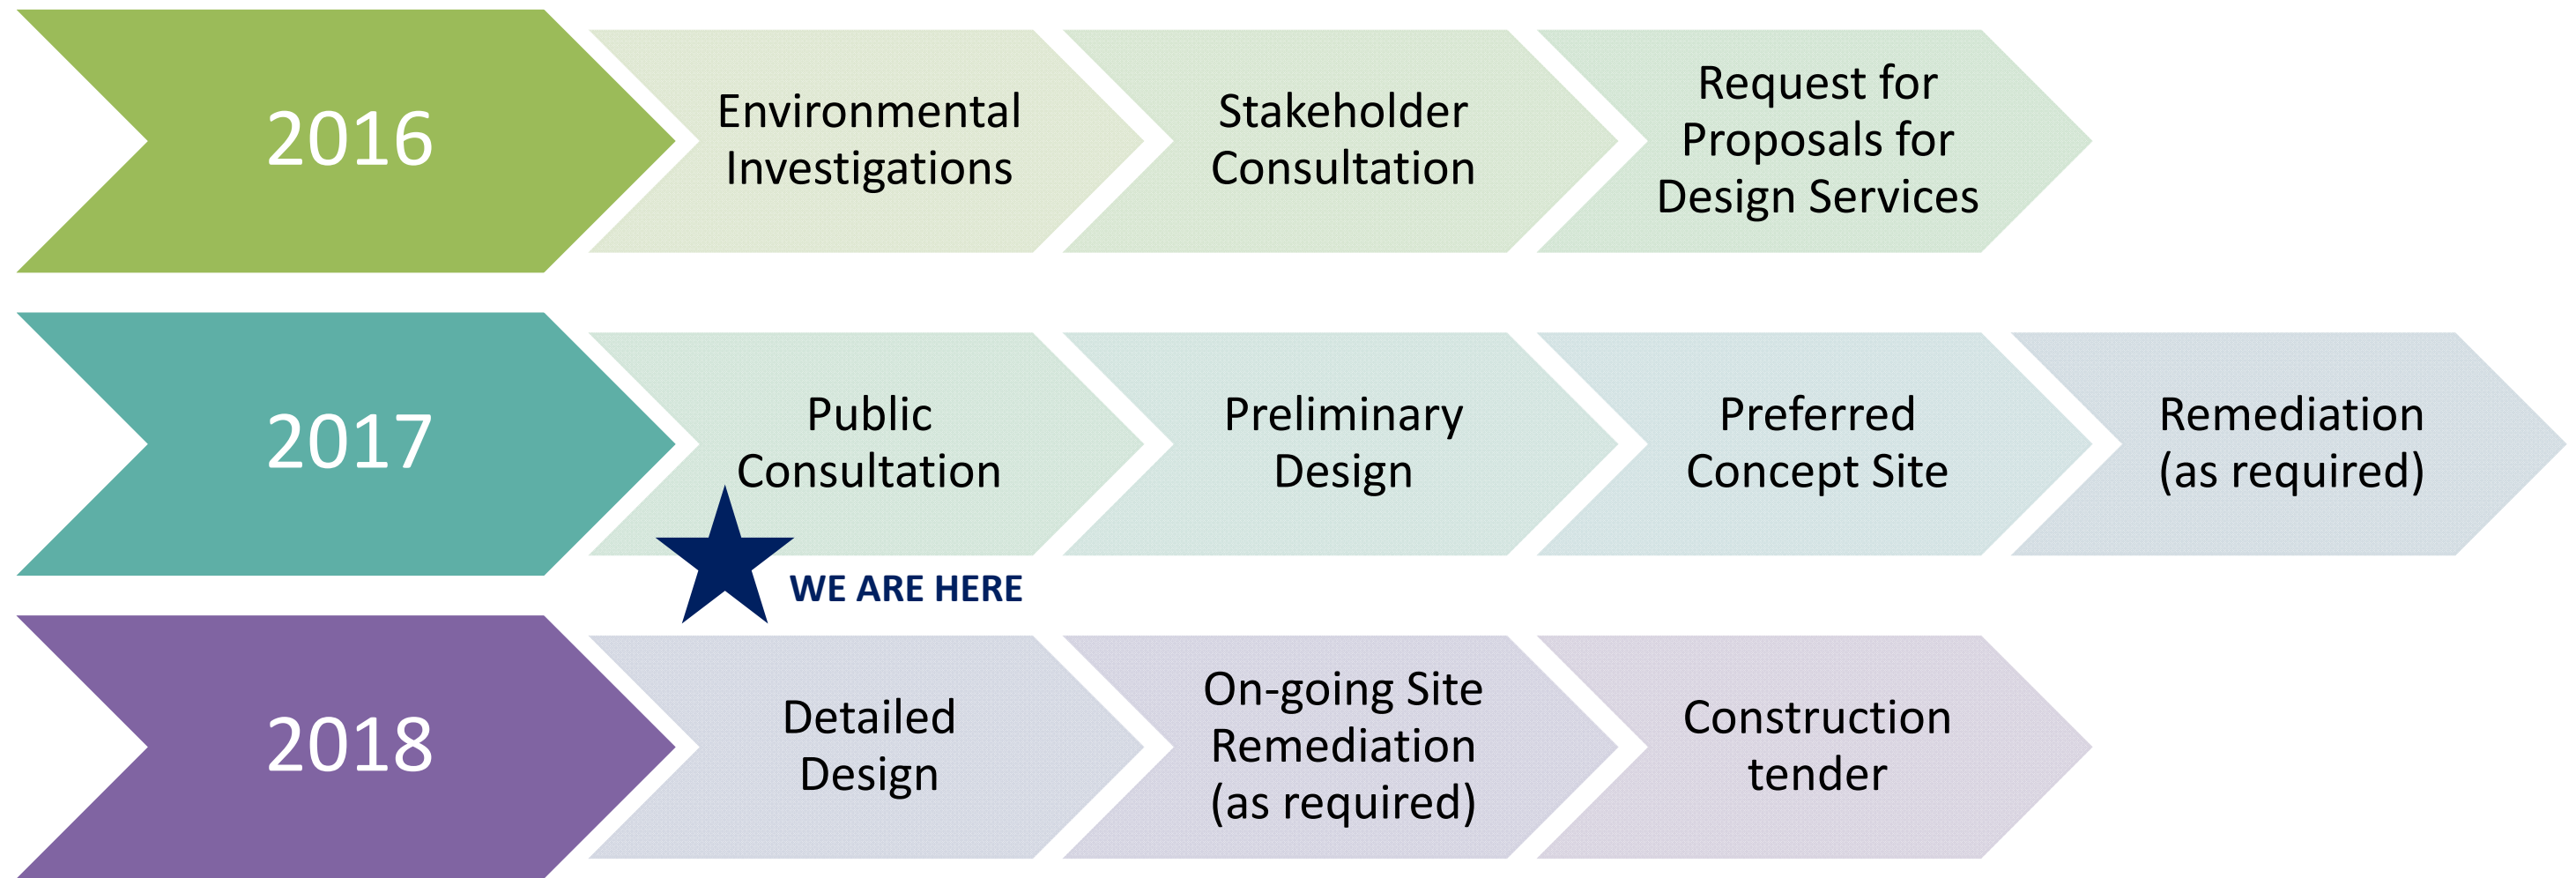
2016

Environmental Investigations

Stakeholder Consultation

Request for Proposals for Design Services

2017

Public Consultation

Preliminary Design

Preferred Concept Site

Remediation (as required)

WE ARE HERE

2018

Detailed Design

On-going Site Remediation (as required)

Construction tender